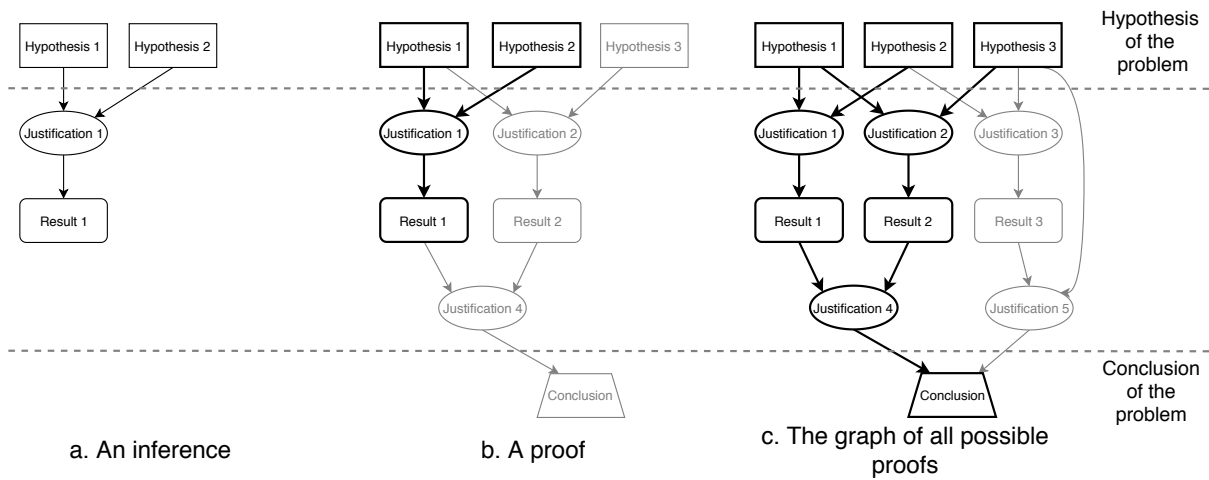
Hypothesis 1
Hypothesis 2
Justification 1
Result 1

a. An inference

Hypothesis 1
Hypothesis 2
Hypothesis 3
Justification 1
Justification 2
Result 1
Result 2
Justification 4
Conclusion

b. A proof

Hypothesis 1
Hypothesis 2
Hypothesis 3
Justification 1
Justification 2
Justification 3
Result 1
Result 2
Result 3
Justification 4
Justification 5
Conclusion

c. The graph of all possible proofs

Hypothesis of the problem

Conclusion of the problem